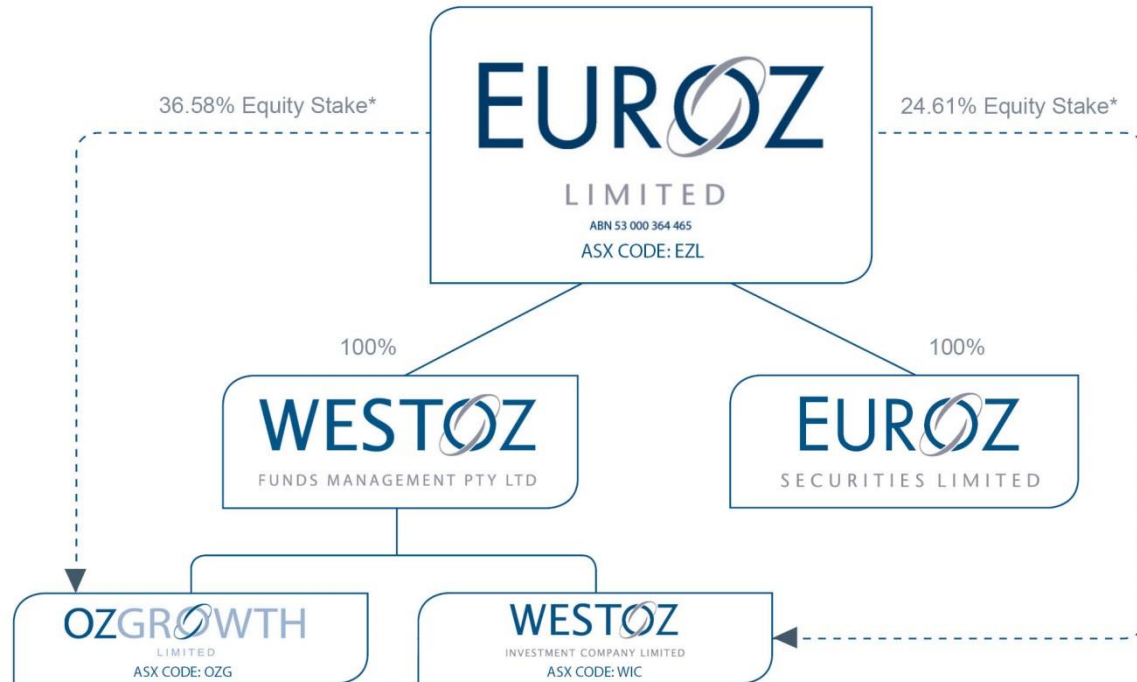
36.58% Equity Stake*

EUROZ
LIMITED
ABN 53 000 364 465
ASX CODE: EZL

24.61% Equity Stake*

100%

100%

WESTOZ
FUNDS MANAGEMENT PTY LTD

EUROZ
SECURITIES LIMITED

OZGROWTH
LIMITED
ASX CODE: OZG

WESTOZ
INVESTMENT COMPANY LIMITED
ASX CODE: WIC